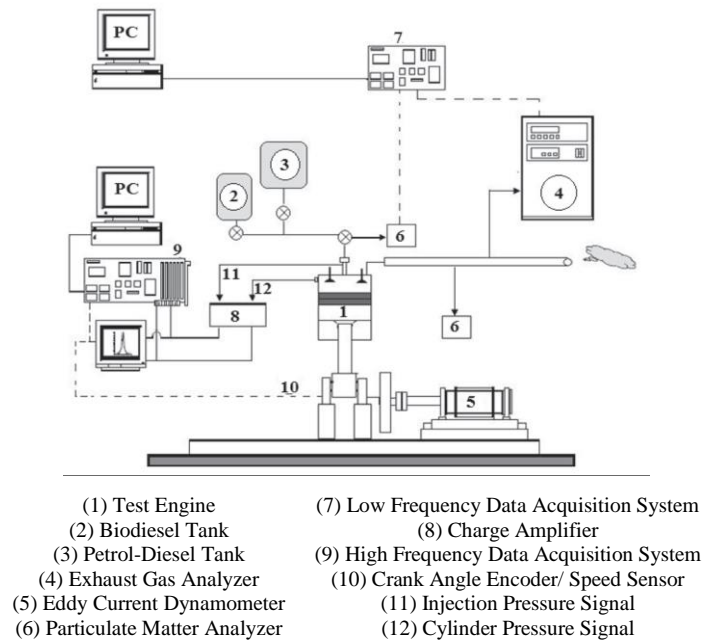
PC

7

PC

3

2

4

9

6

11

12

1

8

6

10

5

(1) Test Engine
(2) Biodiesel Tank
(3) Petrol-Diesel Tank
(4) Exhaust Gas Analyzer
(5) Eddy Current Dynamometer
(6) Particulate Matter Analyzer

(7) Low Frequency Data Acquisition System
(8) Charge Amplifier
(9) High Frequency Data Acquisition System
(10) Crank Angle Encoder/ Speed Sensor
(11) Injection Pressure Signal
(12) Cylinder Pressure Signal